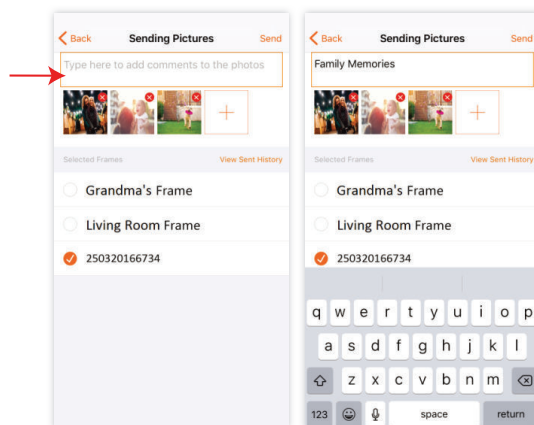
Back

Sending Pictures

Send

Type here to add comments to the photos

Selected Frames

View Sent History

Grandma's Frame

Living Room Frame

250320166734

Back

Sending Pictures

Send

Family Memories

Selected Frames

View Sent History

Grandma's Frame

Living Room Frame

250320166734

q w e r t y u i o p

a s d f g h j k l

z x c v b n m

123

space

return